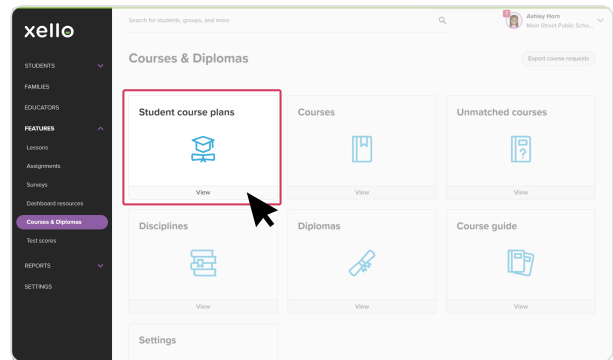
xello

STUDENTS
FAMILIES
EDUCATORS
FEATURES
Lessons
Assignments
Surveys
Dashboard resources
Courses & Diplomas
Test scores
REPORTS
SETTINGS

Search for students, groups, and more

Ashley Horn
Main Street Public Scho...

Courses & Diplomas

Export course requests

Student course plans
View

Courses
View

Unmatched courses
View

Disciplines
View

Diplomas
View

Course guide
View

Settings